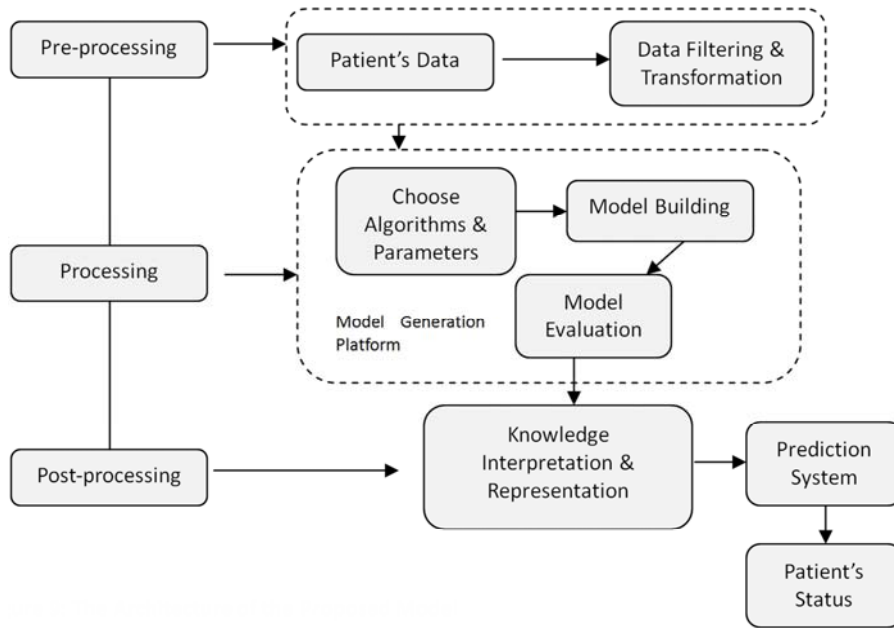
Pre-processing

Patient's Data

Data Filtering & Transformation

Processing

Choose Algorithms & Parameters

Model Building

Model Evaluation

Model Generation Platform

Post-processing

Knowledge Interpretation & Representation

Prediction System

Patient's Status